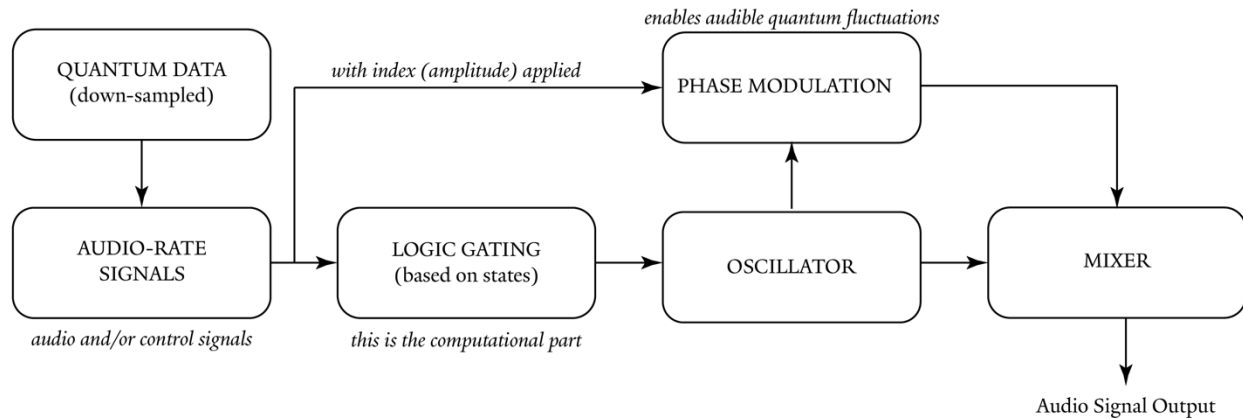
enables audible quantum fluctuations

QUANTUM DATA
(down-sampled)

with index (amplitude) applied

PHASE MODULATION

AUDIO-RATE
SIGNALS

LOGIC GATING
(based on states)

OSCILLATOR

MIXER

audio and/or control signals

this is the computational part

Audio Signal Output